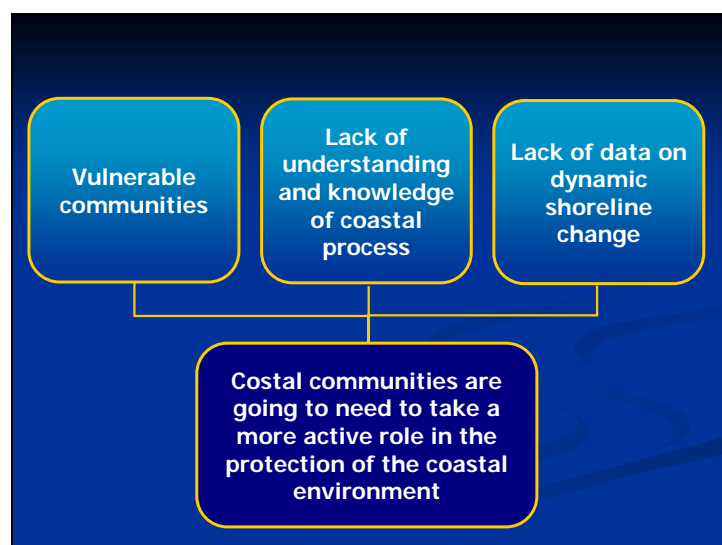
Vulnerable communities

Lack of understanding and knowledge of coastal process

Lack of data on dynamic shoreline change

Costal communities are going to need to take a more active role in the protection of the coastal environment